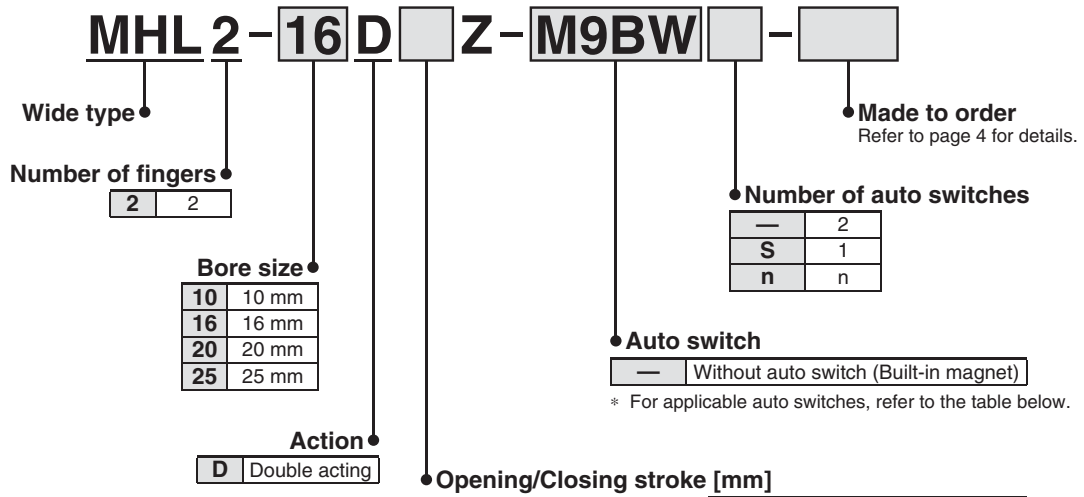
MHL 2 - 16 D Z - M9BW -

Wide type

Number of fingers

| 2 | 2 |
|---|---|

Bore size

| 10 | 10 mm |
|---|---|
| 16 | 16 mm |
| 20 | 20 mm |
| 25 | 25 mm |

Action

| D | Double acting |
|---|---|

Opening/Closing stroke [mm]

Made to order
Refer to page 4 for details.

Number of auto switches

| — | 2 |
|---|---|
| S | 1 |
| n | n |

Auto switch

| — | Without auto switch (Built-in magnet) |
|---|---|

∗ For applicable auto switches, refer to the table below.